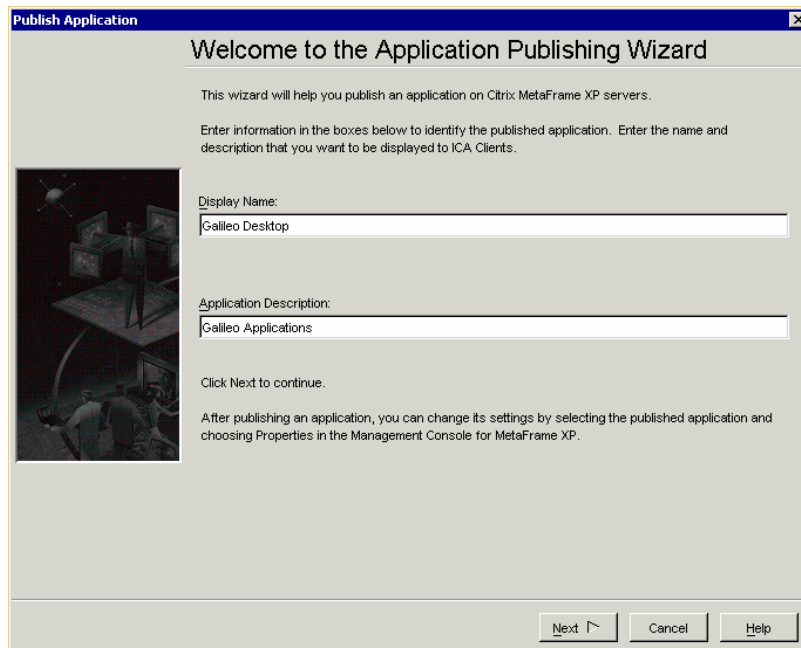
Publish Application

Welcome to the Application Publishing Wizard

This wizard will help you publish an application on Citrix MetaFrame XP servers.

Enter information in the boxes below to identify the published application. Enter the name and description that you want to be displayed to ICA Clients.

Display Name:

Galileo Desktop

Application Description:

Galileo Applications

Click Next to continue.

After publishing an application, you can change its settings by selecting the published application and choosing Properties in the Management Console for MetaFrame XP.

Next

Cancel

Help